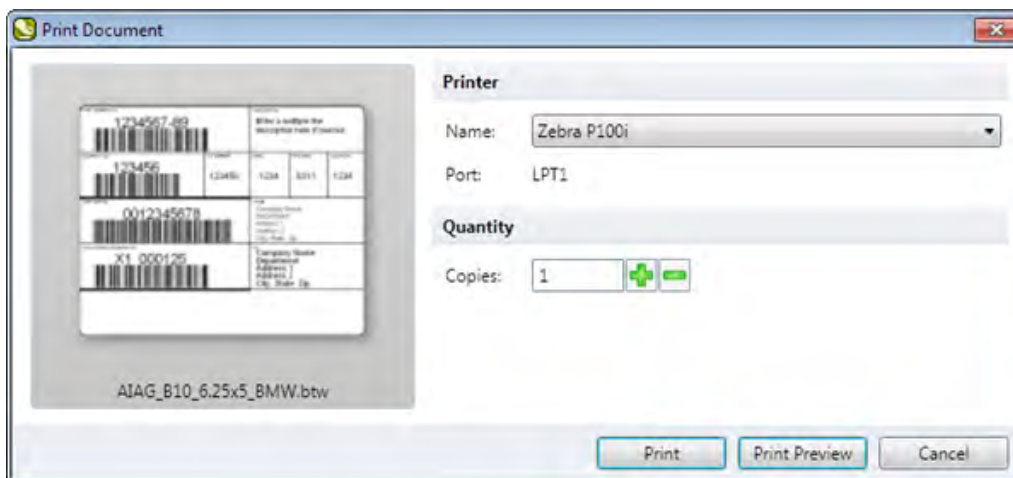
Print Document

1234567-89

123456

12345

1234

5311

1234

0012345678

X1 000125

Company Name
Department
Address 1
Address 2
City, State Zip

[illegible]

AIAG_B10_6.25x5_BMW.btw

Printer

Name: Zebra P100i

Port: LPT1

Quantity

Copies: 1

Print Print Preview Cancel